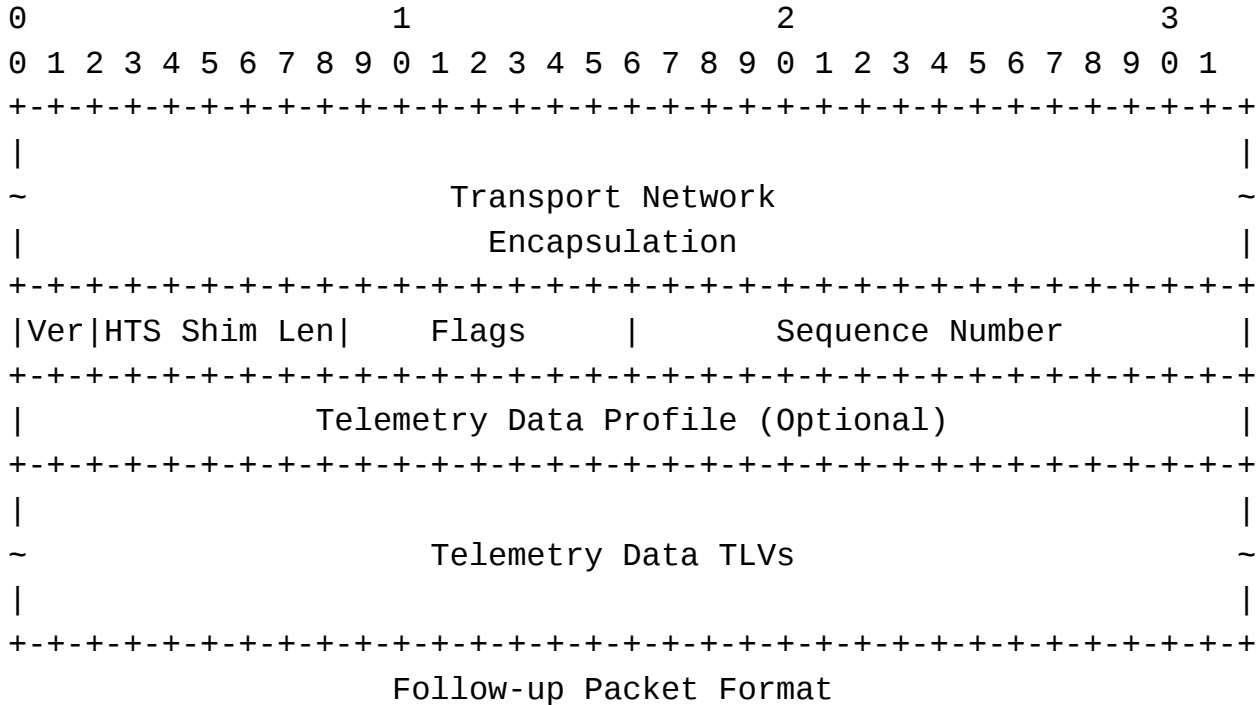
0                   1                   2                   3
0 1 2 3 4 5 6 7 8 9 0 1 2 3 4 5 6 7 8 9 0 1 2 3 4 5 6 7 8 9 0 1
+-+-+-+-+-+-+-+-+-+-+-+-+-+-+-+-+-+-+-+-+-+-+-+-+-+-+-+-+-+-+-+-+
|                                                               |
~                     Transport Network                         ~
|                       Encapsulation                           |
+-+-+-+-+-+-+-+-+-+-+-+-+-+-+-+-+-+-+-+-+-+-+-+-+-+-+-+-+-+-+-+-+
|Ver|HTS Shim Len|    Flags      |        Sequence Number        |
+-+-+-+-+-+-+-+-+-+-+-+-+-+-+-+-+-+-+-+-+-+-+-+-+-+-+-+-+-+-+-+-+
|              Telemetry Data Profile (Optional)                |
+-+-+-+-+-+-+-+-+-+-+-+-+-+-+-+-+-+-+-+-+-+-+-+-+-+-+-+-+-+-+-+-+
|                                                               |
~                    Telemetry Data TLVs                        ~
|                                                               |
+-+-+-+-+-+-+-+-+-+-+-+-+-+-+-+-+-+-+-+-+-+-+-+-+-+-+-+-+-+-+-+-+
                   Follow-up Packet Format